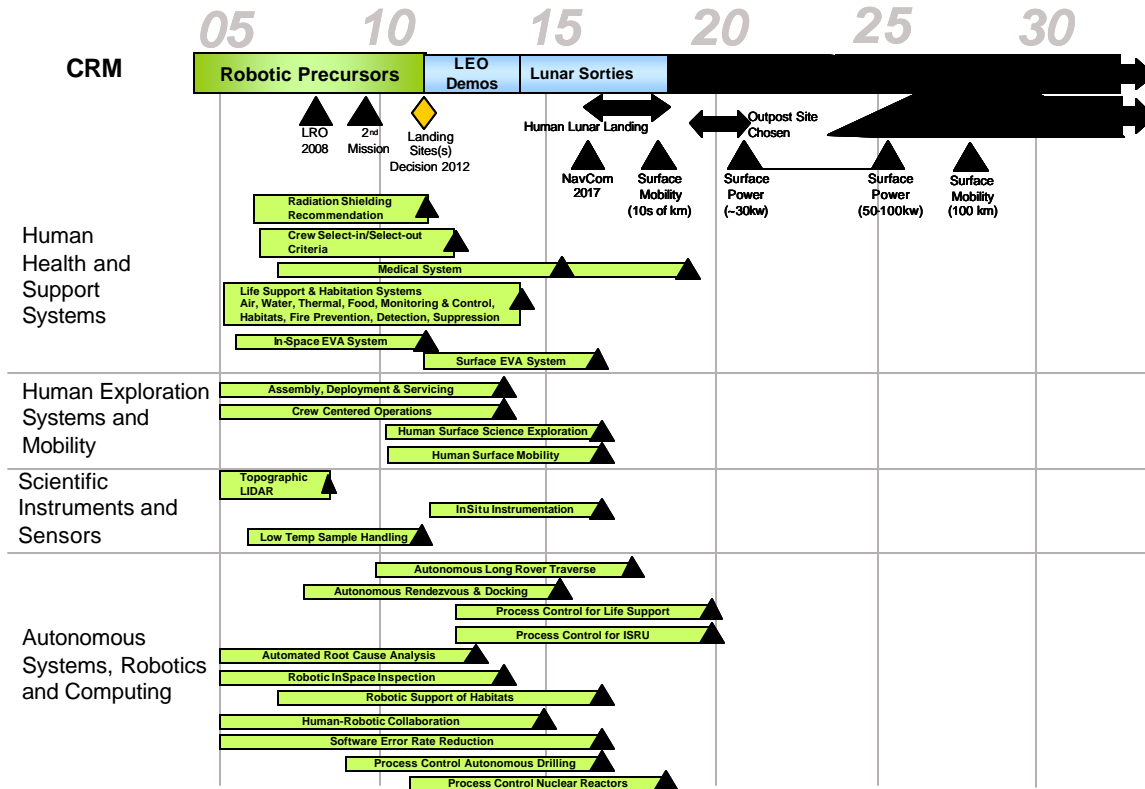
05 10 15 20 25 30

CRM

Robotic Precursors

LEO Demos

Lunar Sorties

LRO 2008

2nd Mission

Landing Sites(s) Decision 2012

Human Lunar Landing

Outpost Site Chosen

NavCom 2017

Surface Mobility (10s of km)

Surface Power (~30kw)

Surface Power (50-100kw)

Surface Mobility (100 km)

Human Health and Support Systems

Radiation Shielding Recommendation

Crew Select-in/Select-out Criteria

Medical System

Life Support & Habitation Systems Air, Water, Thermal, Food, Monitoring & Control, Habitats, Fire Prevention, Detection, Suppression

In-Space EVA System

Surface EVA System

Human Exploration Systems and Mobility

Assembly, Deployment & Servicing

Crew Centered Operations

Human Surface Science Exploration

Human Surface Mobility

Scientific Instruments and Sensors

Topographic LIDAR

InSitu Instrumentation

Low Temp Sample Handling

Autonomous Systems, Robotics and Computing

Autonomous Long Rover Traverse

Autonomous Rendezvous & Docking

Process Control for Life Support

Process Control for ISRU

Automated Root Cause Analysis

Robotic InSpace Inspection

Robotic Support of Habitats

Human-Robotic Collaboration

Software Error Rate Reduction

Process Control Autonomous Drilling

Process Control Nuclear Reactors